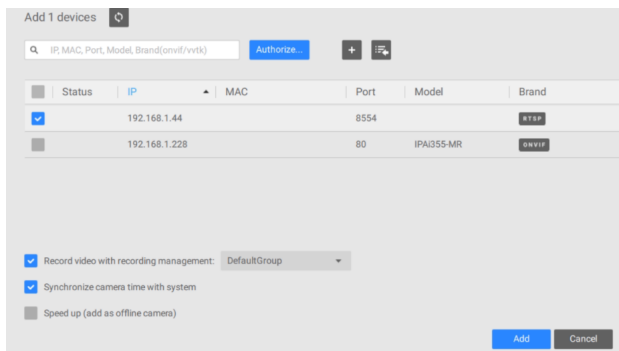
Add 1 devices

IP, MAC, Port, Model, Brand(onvif/vvtk)

Authorize...

| Status | IP | MAC | Port | Model | Brand |
|---|---|---|---|---|---|
| | 192.168.1.44 | | 8554 | | RTSP |
| | 192.168.1.228 | | 80 | IPA1355-MR | ONVIF |

Record video with recording management: DefaultGroup

Synchronize camera time with system

Speed up (add as offline camera)

Add

Cancel